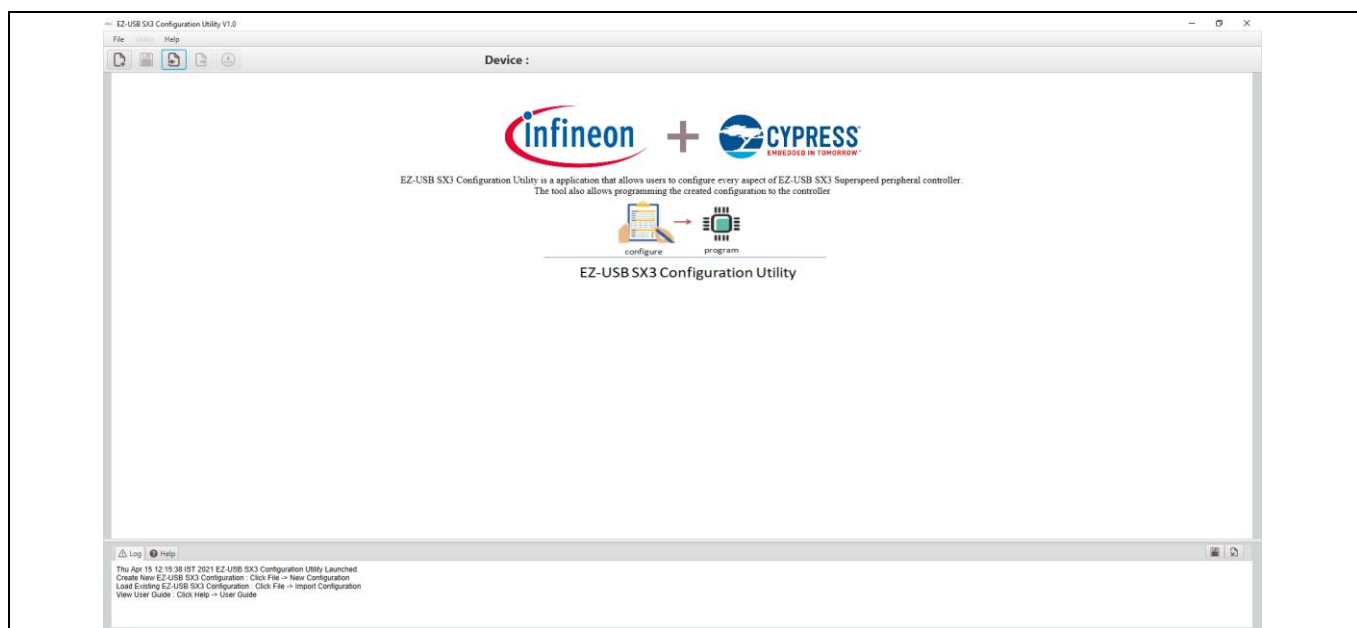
EZ-USB SX3 Configuration Utility V1.0

File Utility Help

Device :

infineon + CYPRESS
EMBEDDED IN TOMORROW™

EZ-USB SX3 Configuration Utility is a application that allows users to configure every aspect of EZ-USB SX3 Superspeed peripheral controller. The tool also allows programming the created configuration to the controller

configure program

EZ-USB SX3 Configuration Utility

Log Help

Thu Apr 15 12:15:38 IST 2021 EZ-USB SX3 Configuration Utility Launched.
Create New EZ-USB SX3 Configuration : Click File -> New Configuration
Load Existing EZ-USB SX3 Configuration : Click File -> Import Configuration
View User Guide : Click Help -> User Guide